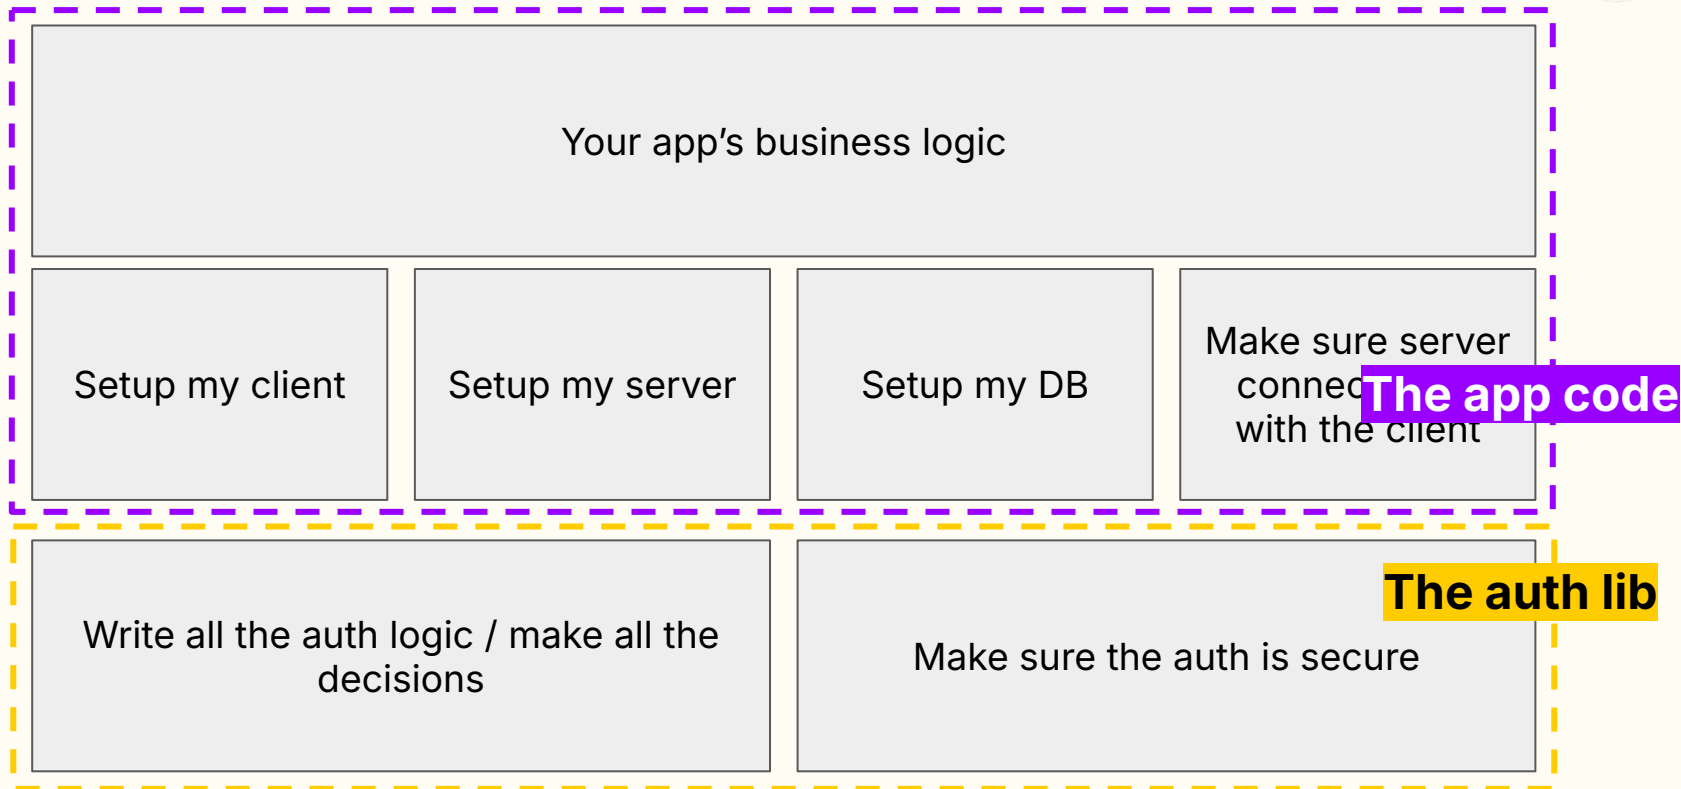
Your app's business logic

Setup my client

Setup my server

Setup my DB

Make sure server connec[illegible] with the client

The app code

Write all the auth logic / make all the decisions

Make sure the auth is secure

The auth lib